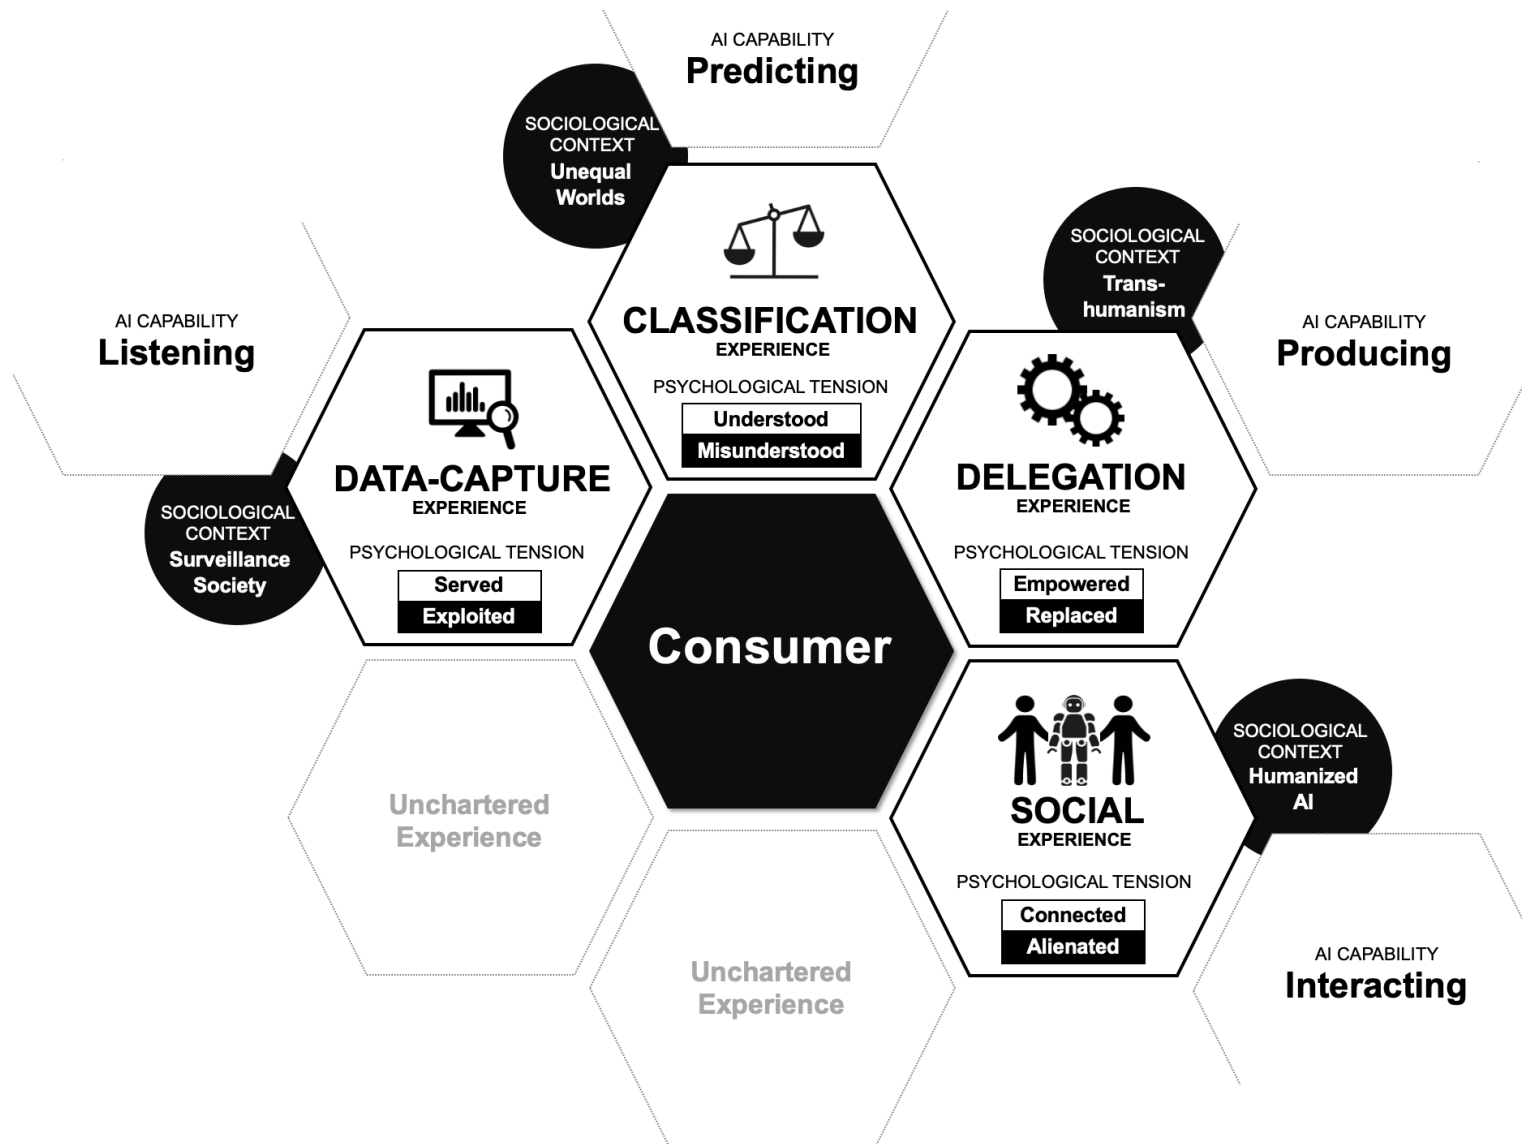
AI CAPABILITY
Predicting

SOCIOLOGICAL CONTEXT
Unequal Worlds

CLASSIFICATION
EXPERIENCE
PSYCHOLOGICAL TENSION
Understood
Misunderstood

SOCIOLOGICAL CONTEXT
Trans-humanism

AI CAPABILITY
Producing

AI CAPABILITY
Listening

DATA-CAPTURE
EXPERIENCE
PSYCHOLOGICAL TENSION
Served
Exploited

SOCIOLOGICAL CONTEXT
Surveillance Society

DELEGATION
EXPERIENCE
PSYCHOLOGICAL TENSION
Empowered
Replaced

Consumer

SOCIAL
EXPERIENCE
PSYCHOLOGICAL TENSION
Connected
Alienated

SOCIOLOGICAL CONTEXT
Humanized AI

Unchartered Experience

Unchartered Experience

AI CAPABILITY
Interacting